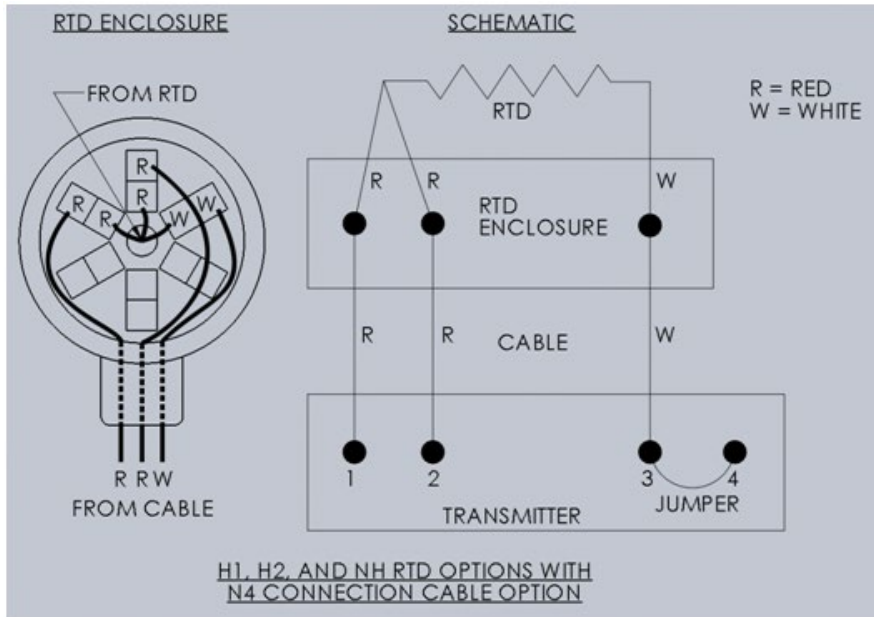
RTD ENCLOSURE

FROM RTD

R
R
R
R
W
W

R R W
FROM CABLE

SCHEMATIC

RTD

R = RED
W = WHITE

R
R
W

RTD ENCLOSURE

R
R
CABLE
W

1
2
3
4
JUMPER
TRANSMITTER

H1, H2, AND NH RTD OPTIONS WITH
N4 CONNECTION CABLE OPTION